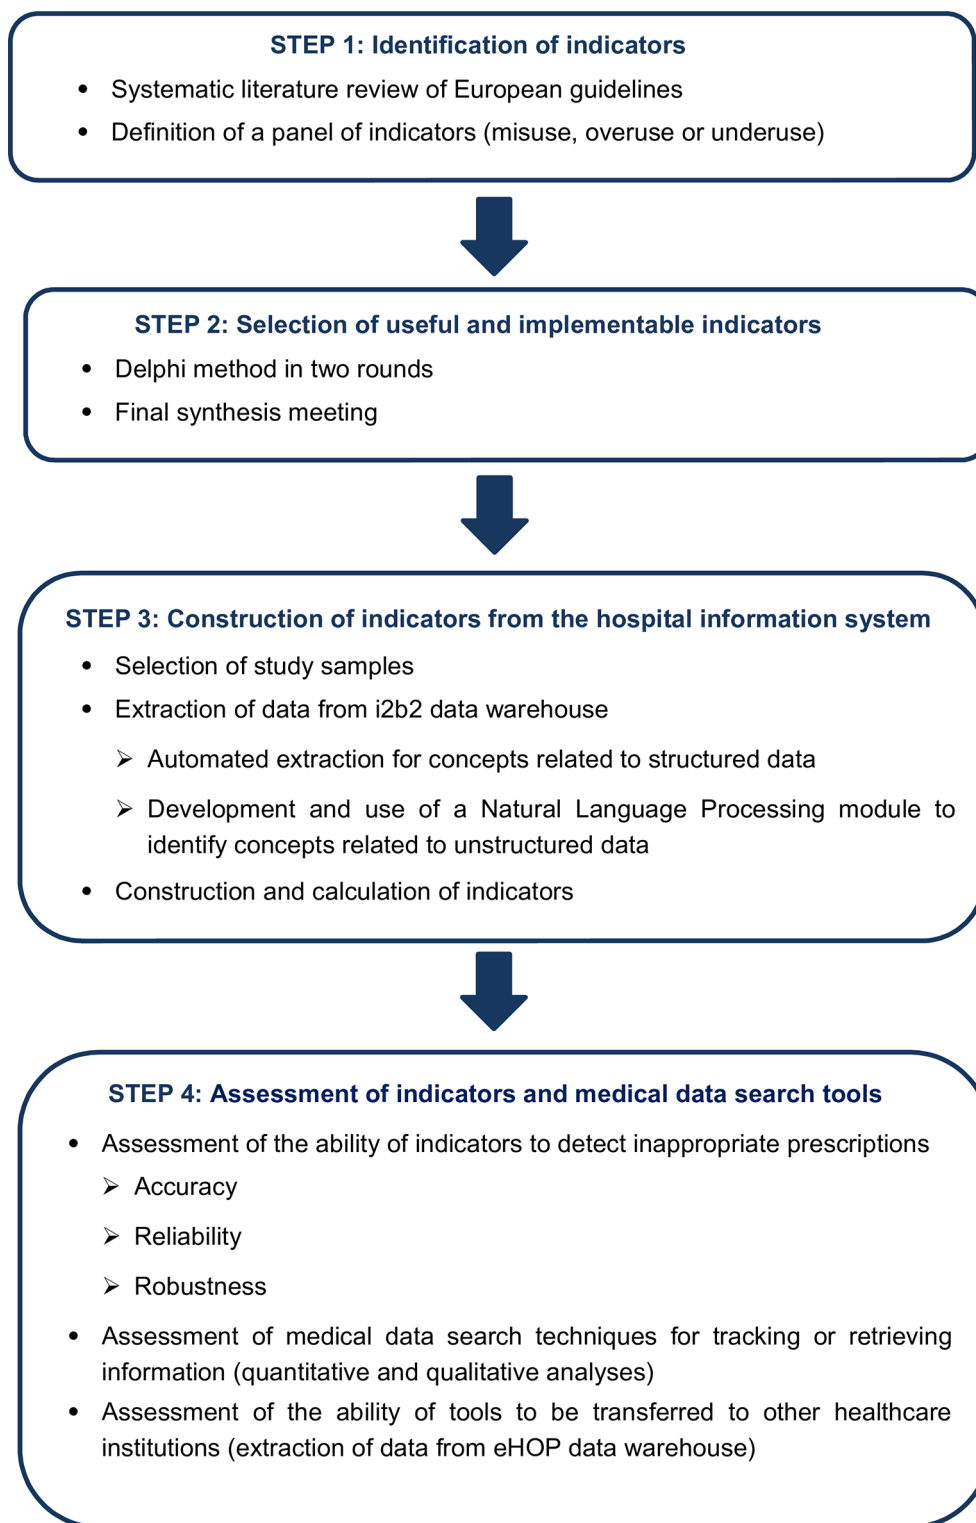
STEP 1: Identification of indicators

- Systematic literature review of European guidelines
- Definition of a panel of indicators (misuse, overuse or underuse)

STEP 2: Selection of useful and implementable indicators

- Delphi method in two rounds
- Final synthesis meeting

STEP 3: Construction of indicators from the hospital information system

- Selection of study samples
- Extraction of data from i2b2 data warehouse
  - Automated extraction for concepts related to structured data
  - Development and use of a Natural Language Processing module to identify concepts related to unstructured data
- Construction and calculation of indicators

STEP 4: Assessment of indicators and medical data search tools

- Assessment of the ability of indicators to detect inappropriate prescriptions
  - Accuracy
  - Reliability
  - Robustness
- Assessment of medical data search techniques for tracking or retrieving information (quantitative and qualitative analyses)
- Assessment of the ability of tools to be transferred to other healthcare institutions (extraction of data from eHOP data warehouse)